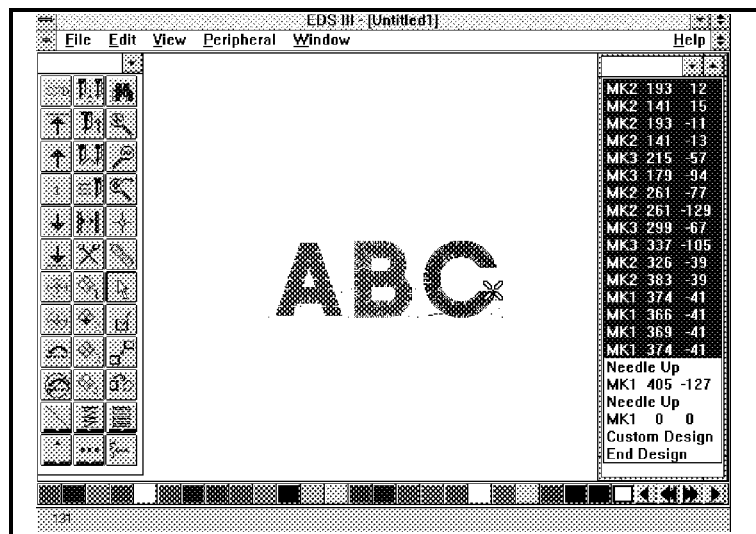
EDS III - [Untitled1]

File Edit View Peripheral Window Help

ABC

MK2 193 12
MK2 141 15
MK2 193 -11
MK2 141 -13
MK3 215 -57
MK3 179 -94
MK2 261 -77
MK2 261 -129
MK3 299 -67
MK3 337 -105
MK2 326 -39
MK2 383 -39
MK1 374 -41
MK1 366 -41
MK1 369 -41
MK1 374 -41
Needle Up
MK1 405 -127
Needle Up
MK1 0 0
Custom Design
End Design

121